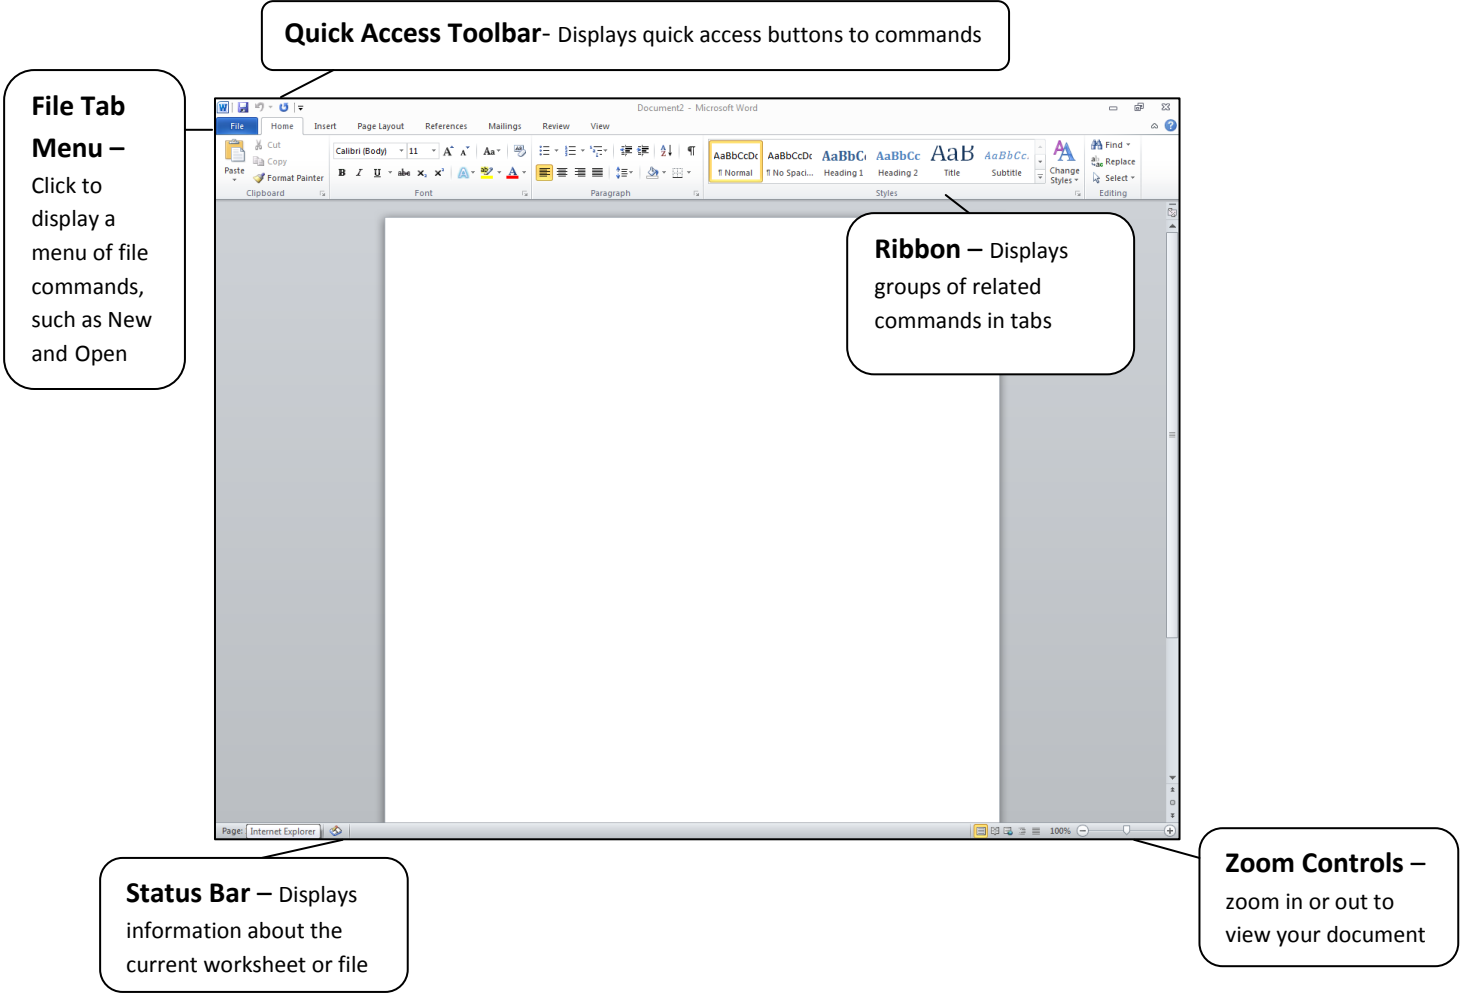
**Quick Access Toolbar**- Displays quick access buttons to commands

**File Tab Menu –** Click to display a menu of file commands, such as New and Open

Document2 - Microsoft Word

File Home Insert Page Layout References Mailings Review View

Paste Cut Copy Format Painter Clipboard

Calibri (Body) 11 Font

Paragraph

AaBbCcDc ¶ Normal AaBbCcDc ¶ No Spaci... AaBbCc Heading 1 AaBbCc Heading 2 AaB Title AaBbCc. Subtitle Change Styles Styles

Find Replace Select Editing

**Ribbon –** Displays groups of related commands in tabs

Page: Internet Explorer

100%

**Status Bar –** Displays information about the current worksheet or file

**Zoom Controls –** zoom in or out to view your document